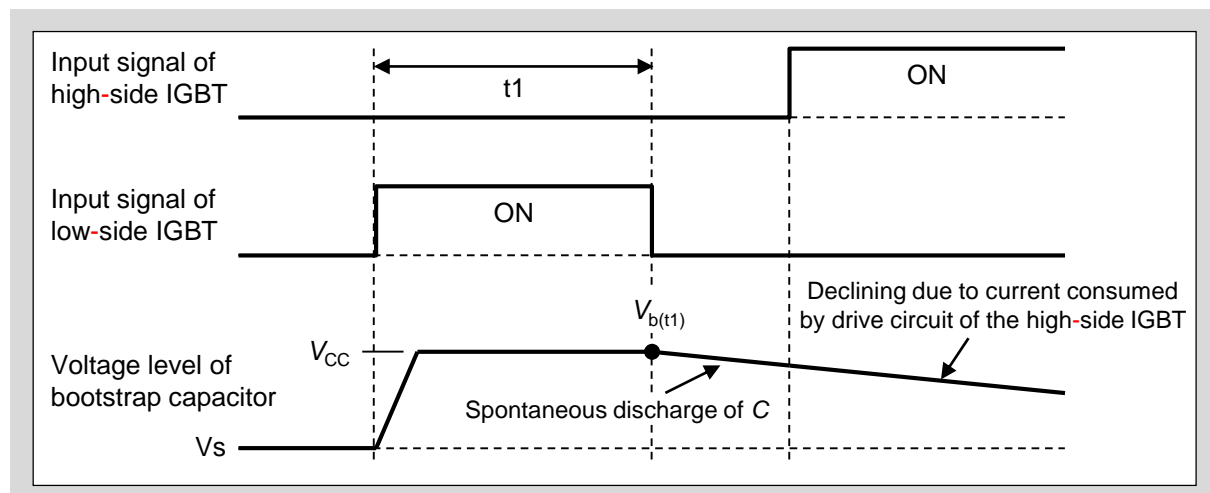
Input signal of high-side IGBT

t1

ON

Input signal of low-side IGBT

ON

Declining due to current consumed by drive circuit of the high-side IGBT

$V_{b(t1)}$

Voltage level of bootstrap capacitor

$V_{CC}$

Spontaneous discharge of $C$

Vs